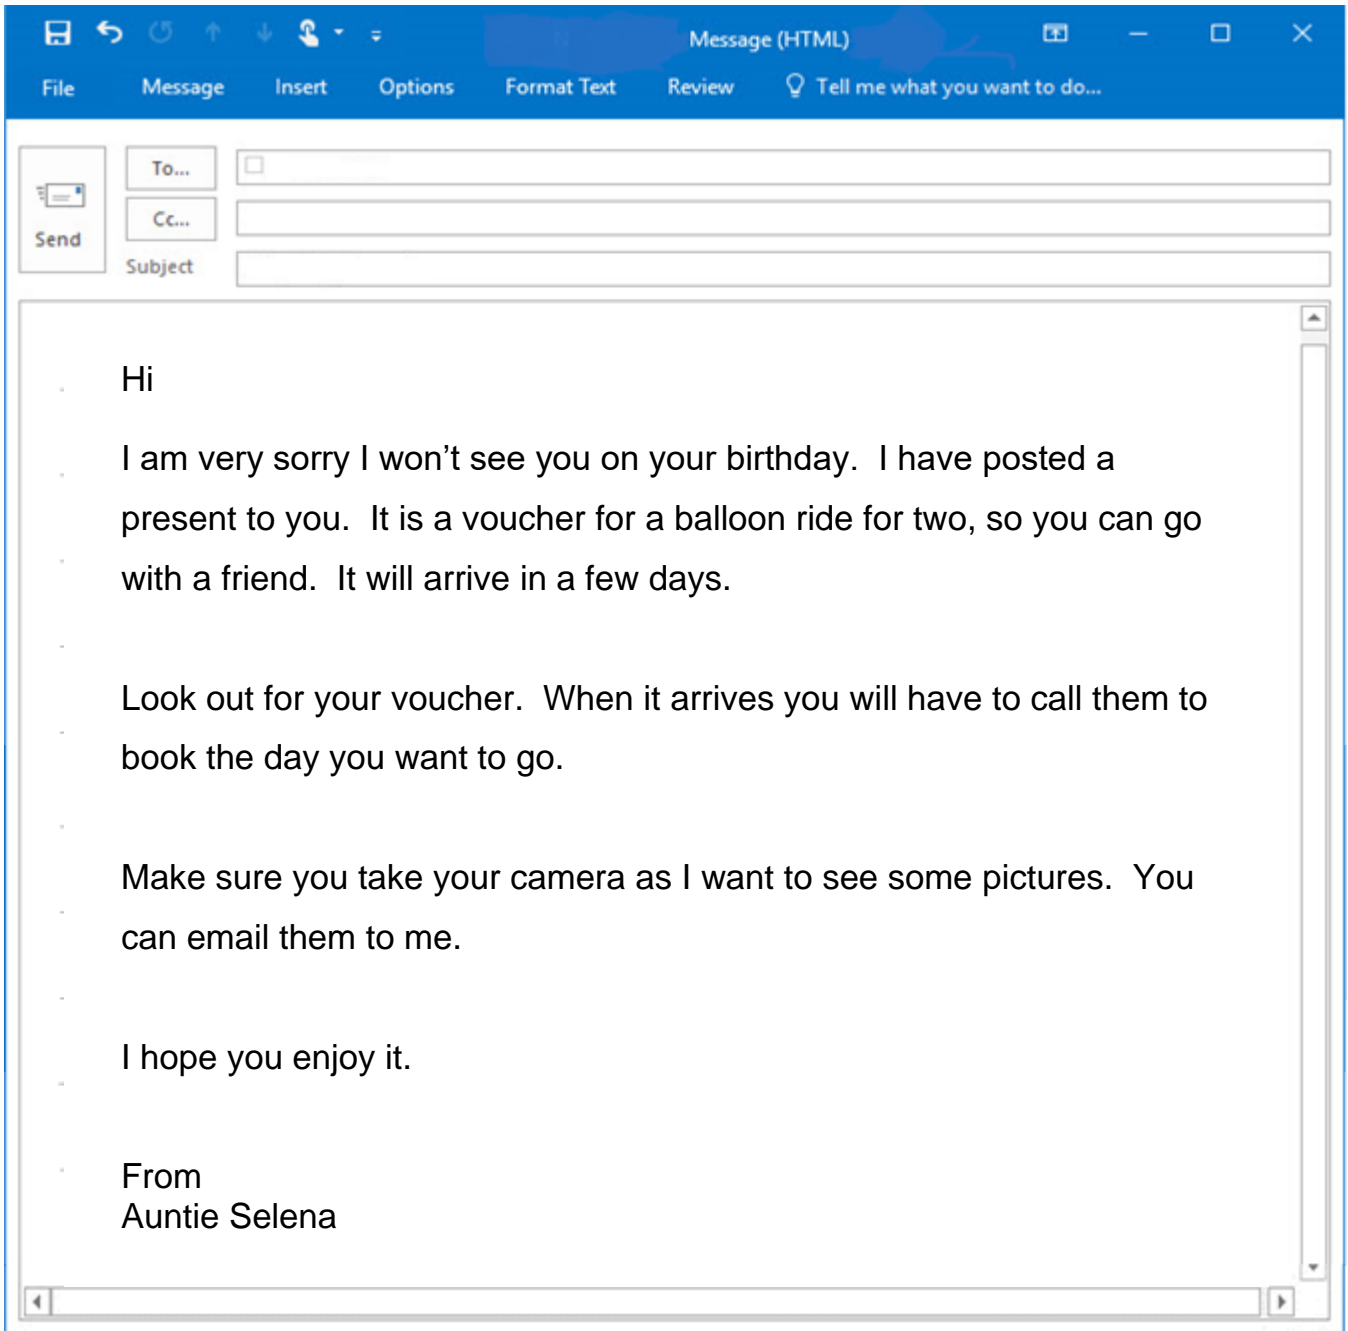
Message (HTML)

File Message Insert Options Format Text Review Tell me what you want to do...

Send To... Cc... Subject

Hi

I am very sorry I won’t see you on your birthday. I have posted a present to you. It is a voucher for a balloon ride for two, so you can go with a friend. It will arrive in a few days.

Look out for your voucher. When it arrives you will have to call them to book the day you want to go.

Make sure you take your camera as I want to see some pictures. You can email them to me.

I hope you enjoy it.

From
Auntie Selena